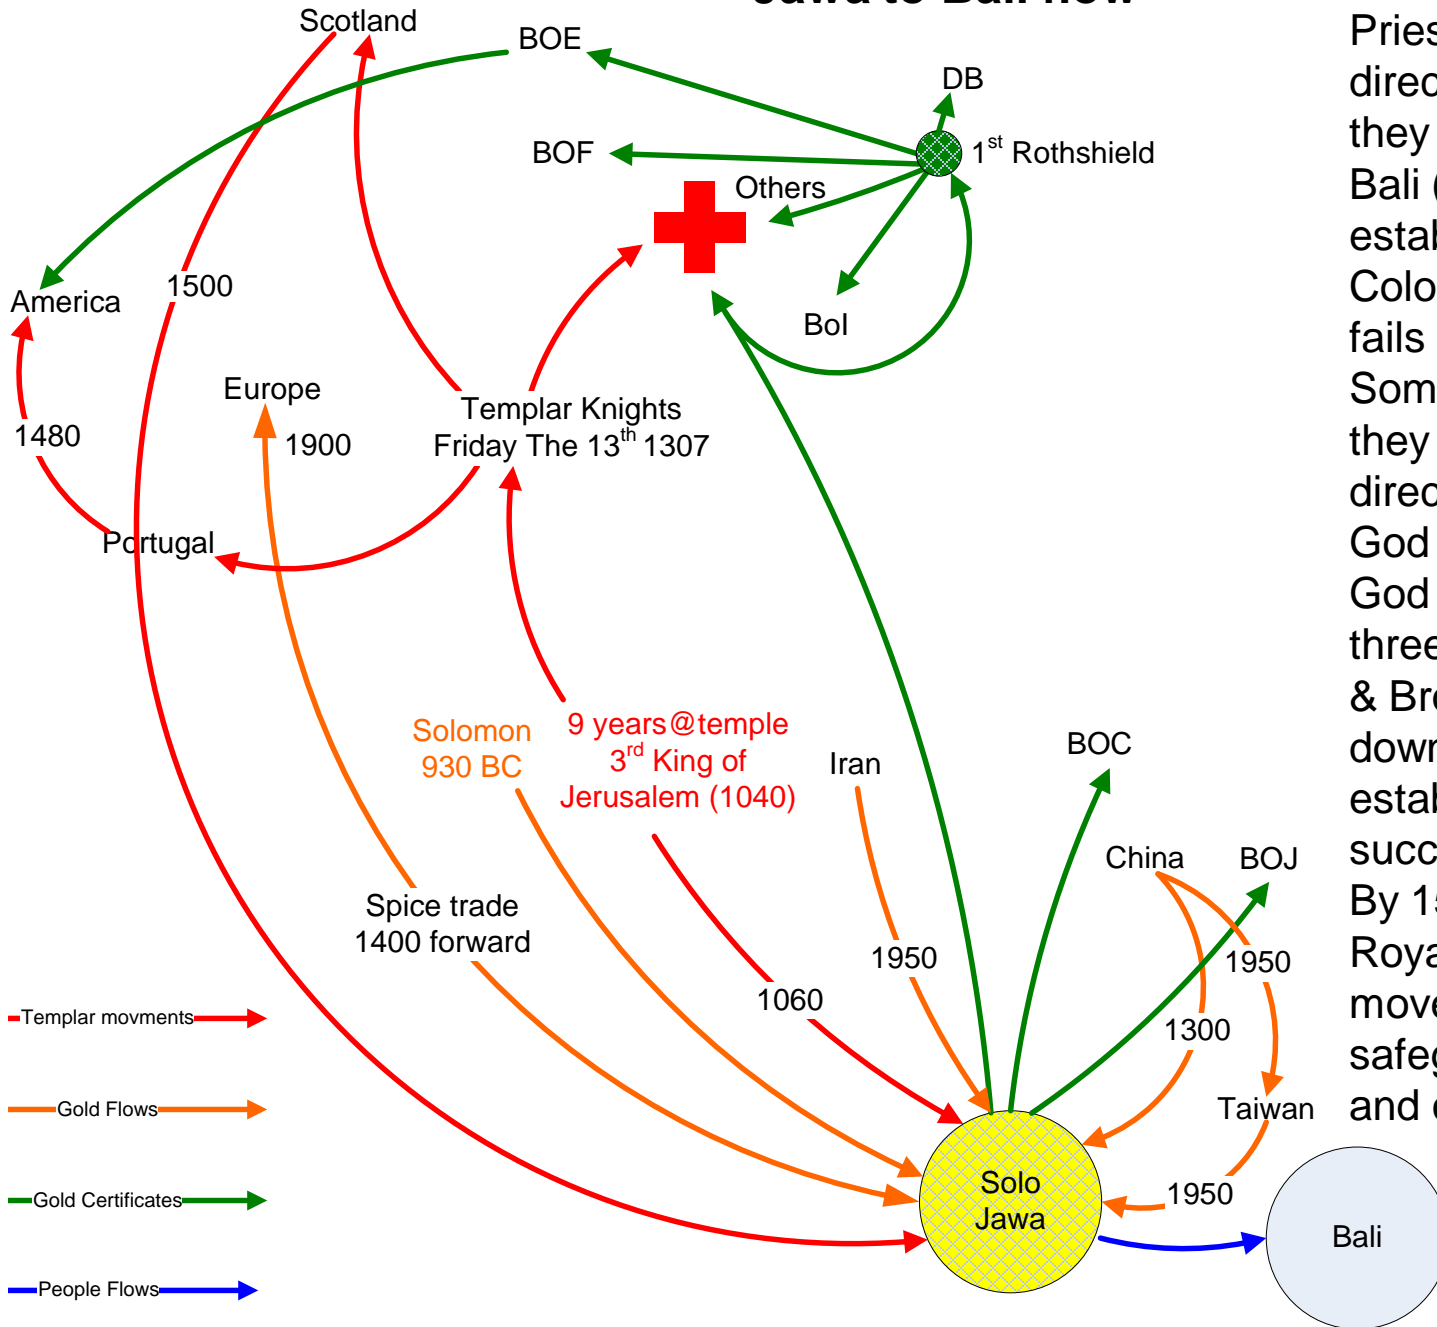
Jawa to Bali flow

Scotland
BOE
DB
BOF
$1^{st}$ Rothshield
Others
America
1500
BoI
Europe
Templar Knights
Friday The $13^{th}$ 1307
1480
1900
Portugal
Solomon
930 BC
9 years@temple
$3^{rd}$ King of
Jerusalem (1040)
Iran
BOC
China
BOJ
Spice trade
1400 forward
1950
1950
1060
1300
Templar movments
Taiwan
Gold Flows
Solo
Jawa
1950
Gold Certificates
Bali
People Flows

Pries
direc
they
Bali (
estab
Colo
fails
Som
they
direc
God
God
three
& Br
down
estab
succ
By 1
Roya
move
safeg
and